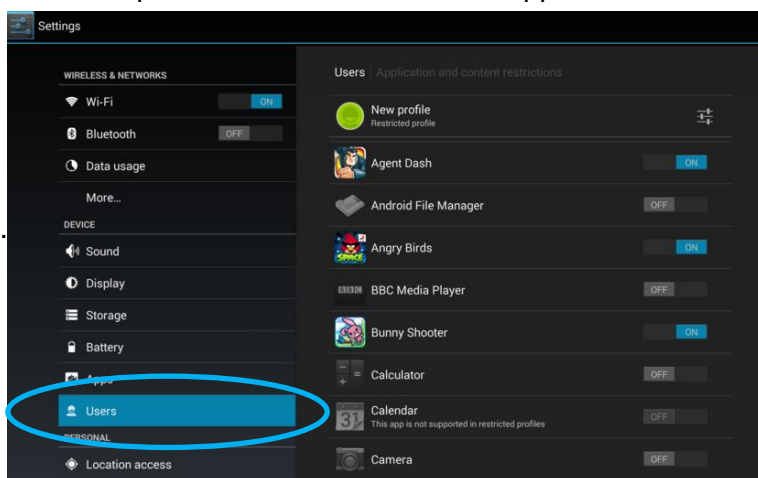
Settings

WIRELESS & NETWORKS
Wi-Fi ON
Bluetooth OFF
Data usage
More...
DEVICE
Sound
Display
Storage
Battery
Apps
Users
PERSONAL
Location access

Users | Application and content restrictions
New profile
Restricted profile
Agent Dash ON
Android File Manager OFF
Angry Birds ON
BBC Media Player OFF
Bunny Shooter ON
Calculator OFF
Calendar
This app is not supported in restricted profiles
OFF
Camera OFF